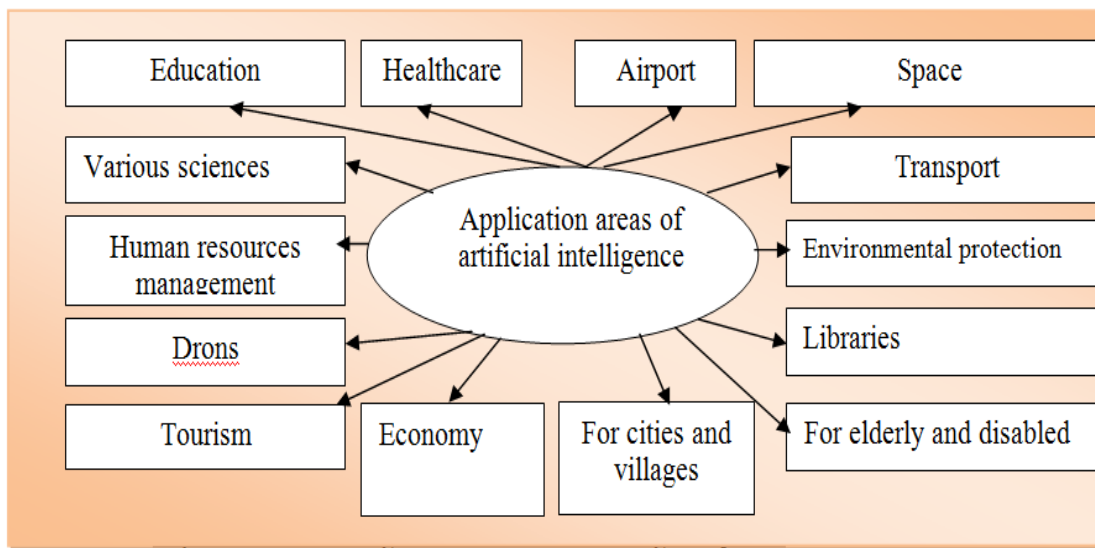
Education

Healthcare

Airport

Space

Various sciences

Transport

Application areas of artificial intelligence

Human resources management

Environmental protection

Drons

Libraries

Tourism

Economy

For cities and villages

For elderly and disabled